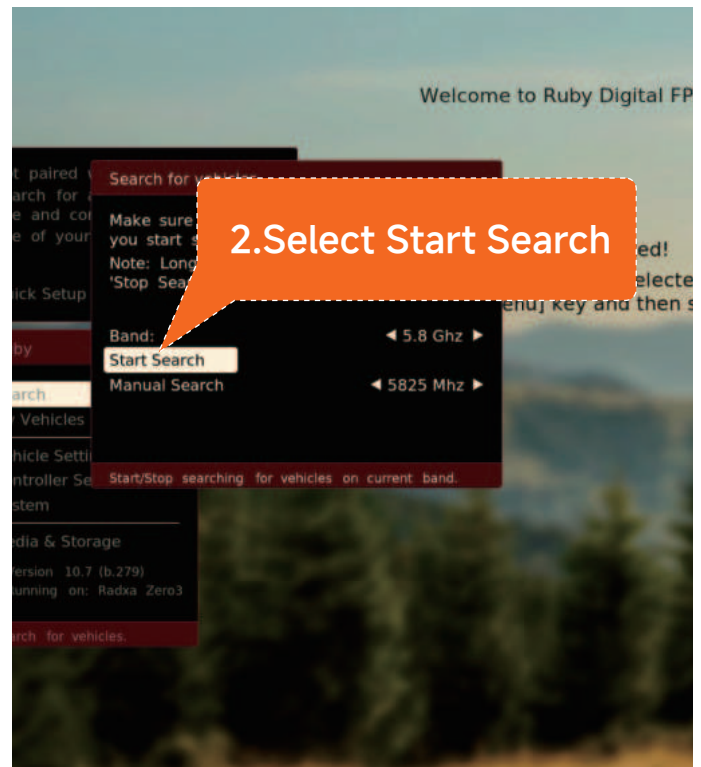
Welcome to Ruby Digital FP

t paired
arch for
e and co
e of you

ick Setup

uby

arch
Vehicles

hicle Setti
ntroller Se
stem

edia & Storage

ersion 10.7 (b.279)
unning on: Radxa Zero3

rch for vehicles.

Search for vehic

Make sure
you start s
Note: Long
'Stop Sea

2.Select Start Search

ed!
electe
enu] key and then s

Band: ◄ 5.8 Ghz ►
Start Search
Manual Search ◄ 5825 Mhz ►

Start/Stop searching for vehicles on current band.